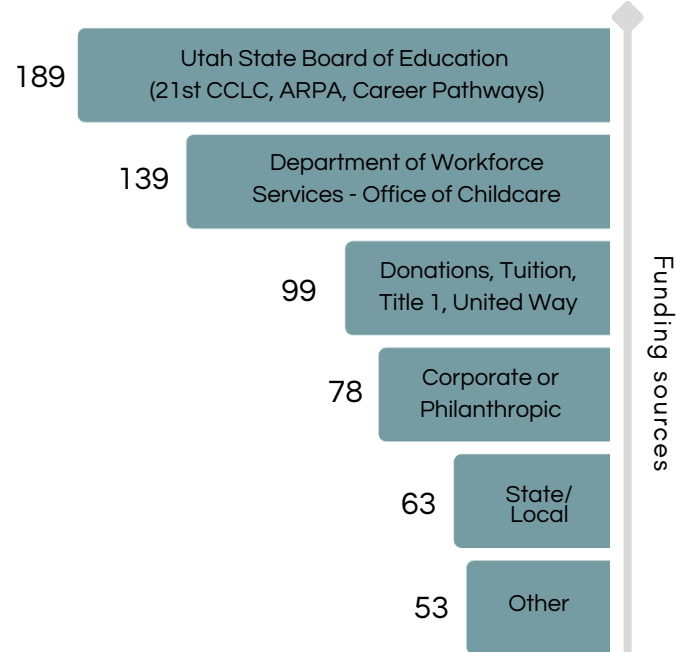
189 Utah State Board of Education (21st CCLC, ARPA, Career Pathways)

139 Department of Workforce Services - Office of Childcare

99 Donations, Tuition, Title 1, United Way

78 Corporate or Philanthropic

63 State/ Local

53 Other

Funding sources